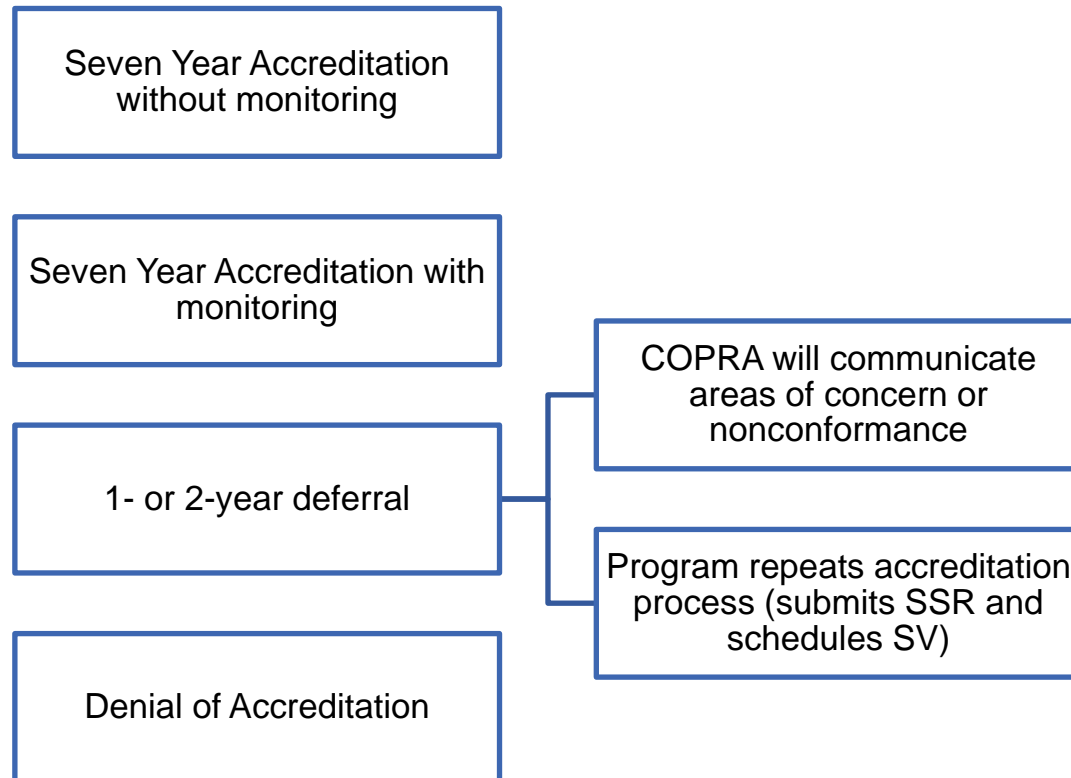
Seven Year Accreditation without monitoring

Seven Year Accreditation with monitoring

1- or 2-year deferral

COPRA will communicate areas of concern or nonconformance

Program repeats accreditation process (submits SSR and schedules SV)

Denial of Accreditation